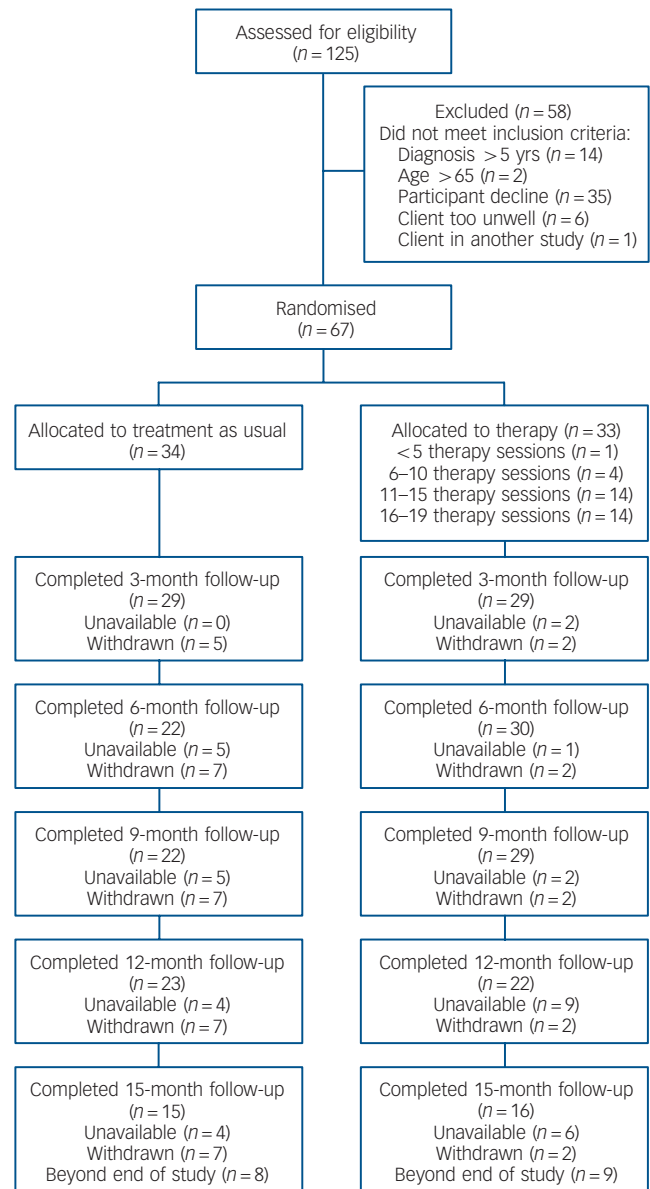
Assessed for eligibility
($n = 125$)

Excluded ($n = 58$)
Did not meet inclusion criteria:
Diagnosis $>5$ yrs ($n = 14$)
Age $>65$ ($n = 2$)
Participant decline ($n = 35$)
Client too unwell ($n = 6$)
Client in another study ($n = 1$)

Randomised
($n = 67$)

Allocated to treatment as usual
($n = 34$)

Allocated to therapy ($n = 33$)
$<5$ therapy sessions ($n = 1$)
6–10 therapy sessions ($n = 4$)
11–15 therapy sessions ($n = 14$)
16–19 therapy sessions ($n = 14$)

Completed 3-month follow-up
($n = 29$)
Unavailable ($n = 0$)
Withdrawn ($n = 5$)

Completed 3-month follow-up
($n = 29$)
Unavailable ($n = 2$)
Withdrawn ($n = 2$)

Completed 6-month follow-up
($n = 22$)
Unavailable ($n = 5$)
Withdrawn ($n = 7$)

Completed 6-month follow-up
($n = 30$)
Unavailable ($n = 1$)
Withdrawn ($n = 2$)

Completed 9-month follow-up
($n = 22$)
Unavailable ($n = 5$)
Withdrawn ($n = 7$)

Completed 9-month follow-up
($n = 29$)
Unavailable ($n = 2$)
Withdrawn ($n = 2$)

Completed 12-month follow-up
($n = 23$)
Unavailable ($n = 4$)
Withdrawn ($n = 7$)

Completed 12-month follow-up
($n = 22$)
Unavailable ($n = 9$)
Withdrawn ($n = 2$)

Completed 15-month follow-up
($n = 15$)
Unavailable ($n = 4$)
Withdrawn ($n = 7$)
Beyond end of study ($n = 8$)

Completed 15-month follow-up
($n = 16$)
Unavailable ($n = 6$)
Withdrawn ($n = 2$)
Beyond end of study ($n = 9$)